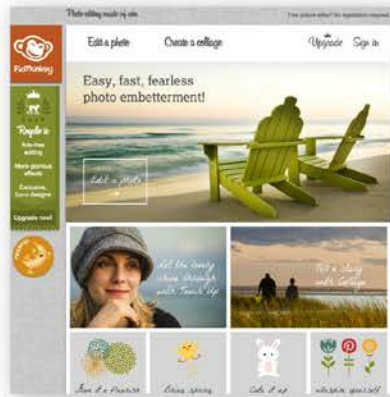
Photo editing made of win.

"The picture editor" for registration required

PicMonkey

Royale is

Ad-free editing

More glorious effects

Exclusive, fun-o designs

Upgrade now!

Edit a photo

Create a collage

Upgrade

Sign in

Easy, fast, fearless photo embetterment!

Edit a photo

Let the lovely shine through with Touch Up

Tell a story with Collage

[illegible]

Bring spring

Cute it up

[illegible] yourself